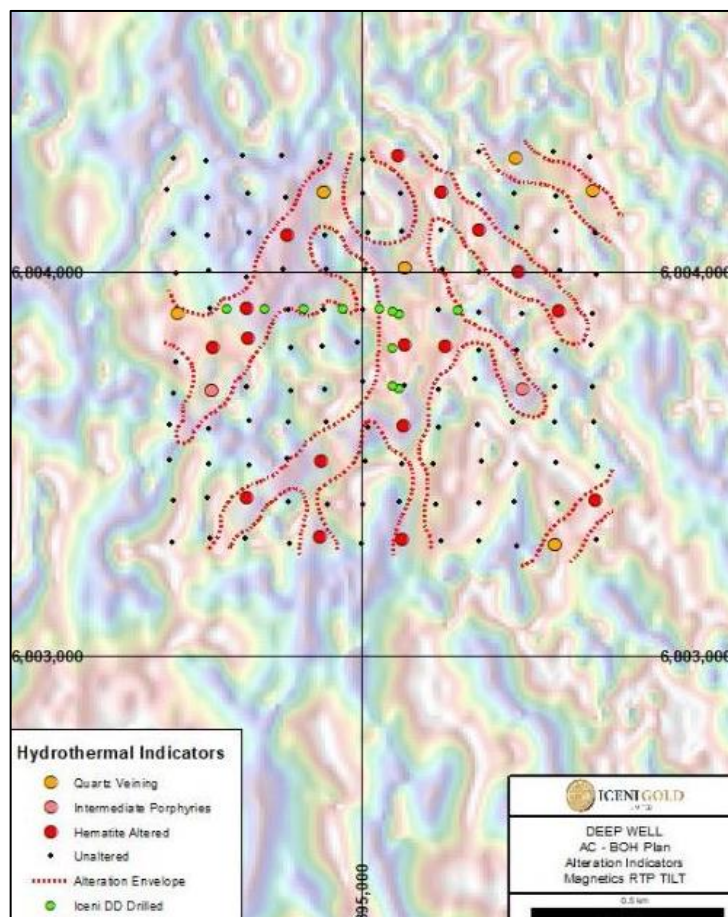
6,004,000
6,004,000
6,003,000
6,003,000
395,000

Hydrothermal Indicators
Quartz Veining
Intermediate Porphyries
Hematite Altered
Unaltered
Alteration Envelope
Iceni DD Drilled

ICENI GOLD
LIMITED
DEEP WELL
AC - BOH Plan
Alteration Indicators
Magnetics RTP TILT
0.5 km